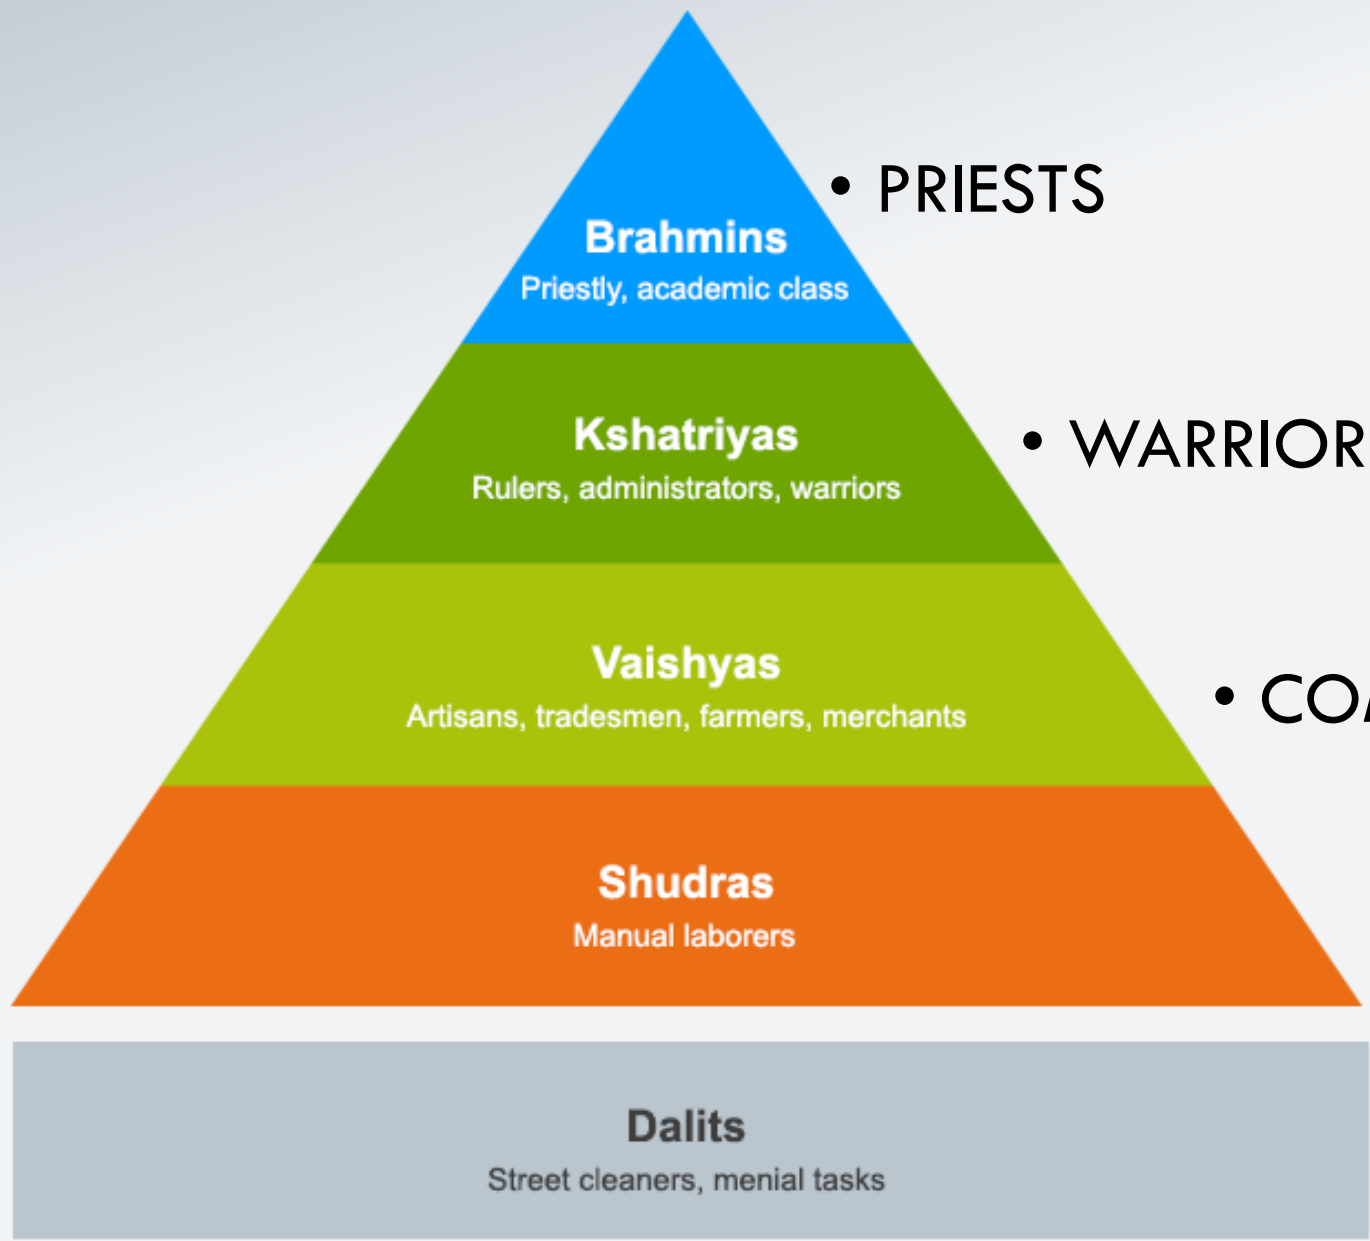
Brahmins
Priestly, academic class

• PRIESTS

Kshatriyas
Rulers, administrators, warriors

• WARRIOR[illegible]

Vaishyas
Artisans, tradesmen, farmers, merchants

• CO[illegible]

Shudras
Manual laborers

Dalits
Street cleaners, menial tasks